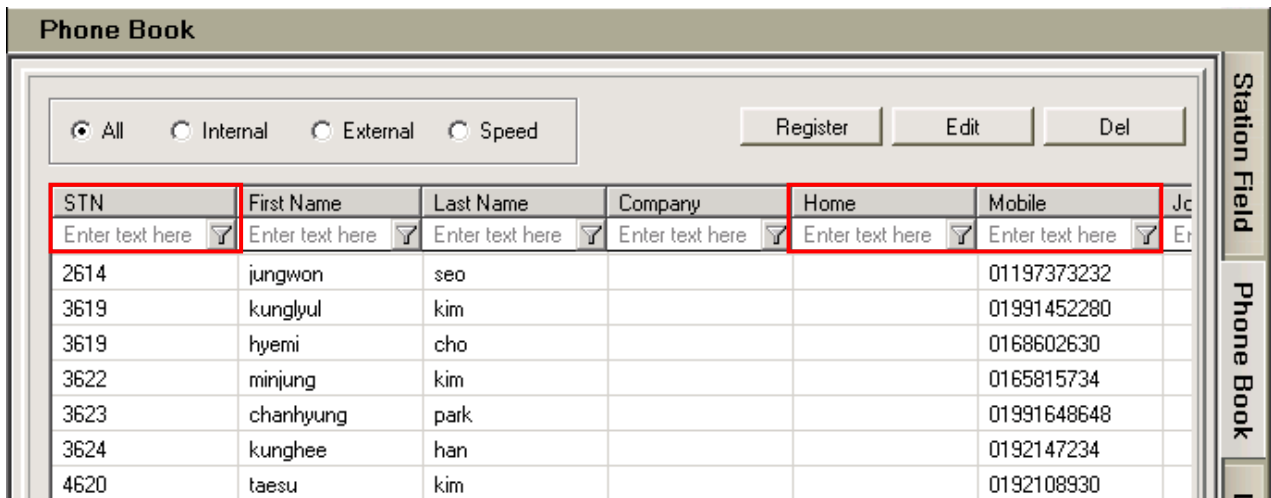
Phone Book

All Internal External Speed

Register Edit Del

| STN | First Name | Last Name | Company | Home | Mobile | Jo |
|---|---|---|---|---|---|---|
| Enter text here | Enter text here | Enter text here | Enter text here | Enter text here | Enter text here | En |
| 2614 | jungwon | seo | | | 01197373232 | |
| 3619 | kunglyul | kim | | | 01991452280 | |
| 3619 | hyemi | cho | | | 0168602630 | |
| 3622 | minjung | kim | | | 0165815734 | |
| 3623 | chanhyung | park | | | 01991648648 | |
| 3624 | kunghee | han | | | 0192147234 | |
| 4620 | taesu | kim | | | 0192108930 | |

Station Field

Phone Book